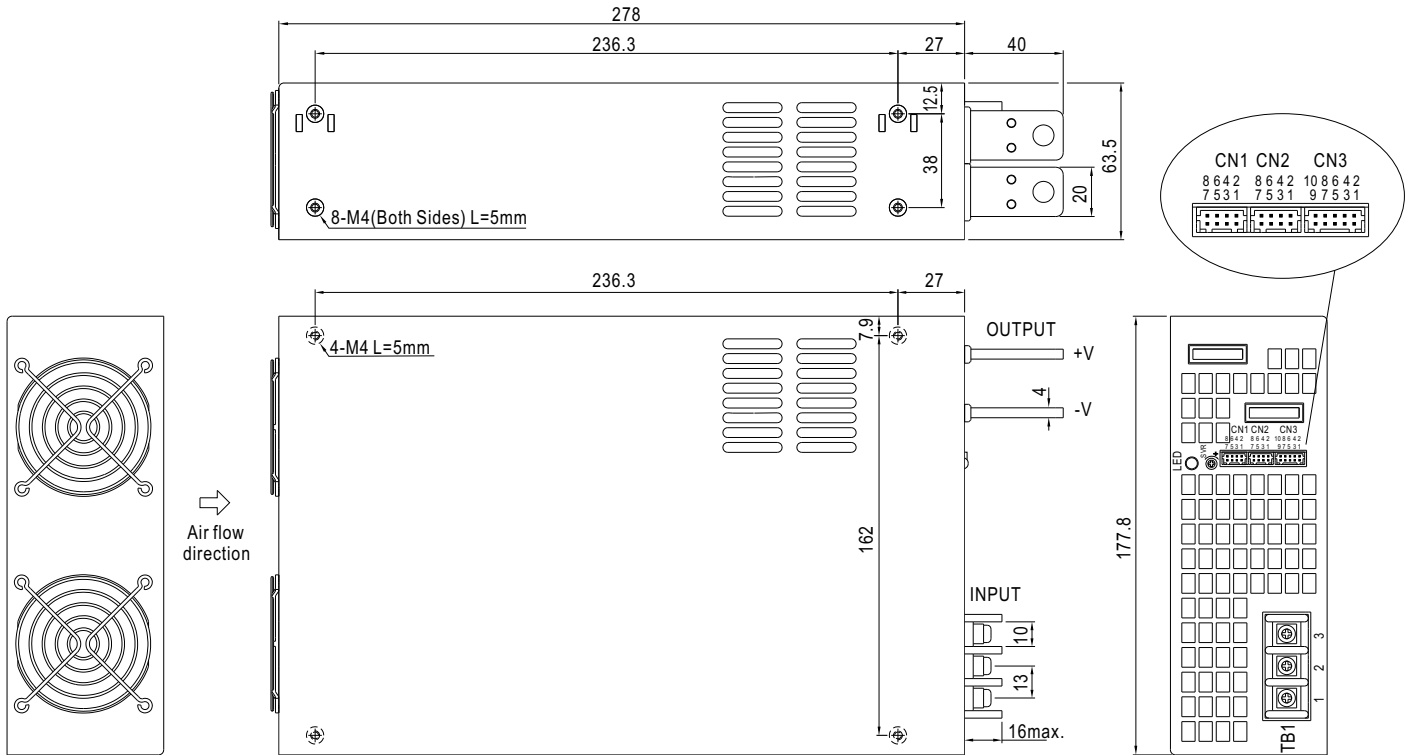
278
236.3
27
40
12.5
38
63.5
20
8-M4(Both Sides) L=5mm

CN1 CN2 CN3
8 6 4 2 8 6 4 2 10 8 6 4 2
7 5 3 1 7 5 3 1 9 7 5 3 1

236.3
27
7.9
4-M4 L=5mm
OUTPUT
+V
4
-V
162
INPUT
10
13
16max.

Air flow direction

CN1 CN2 CN3
8 6 4 2 8 6 4 2 10 8 6 4 2
7 5 3 1 7 5 3 1 9 7 5 3 1
LED
SVR
177.8
3
2
1
TB1